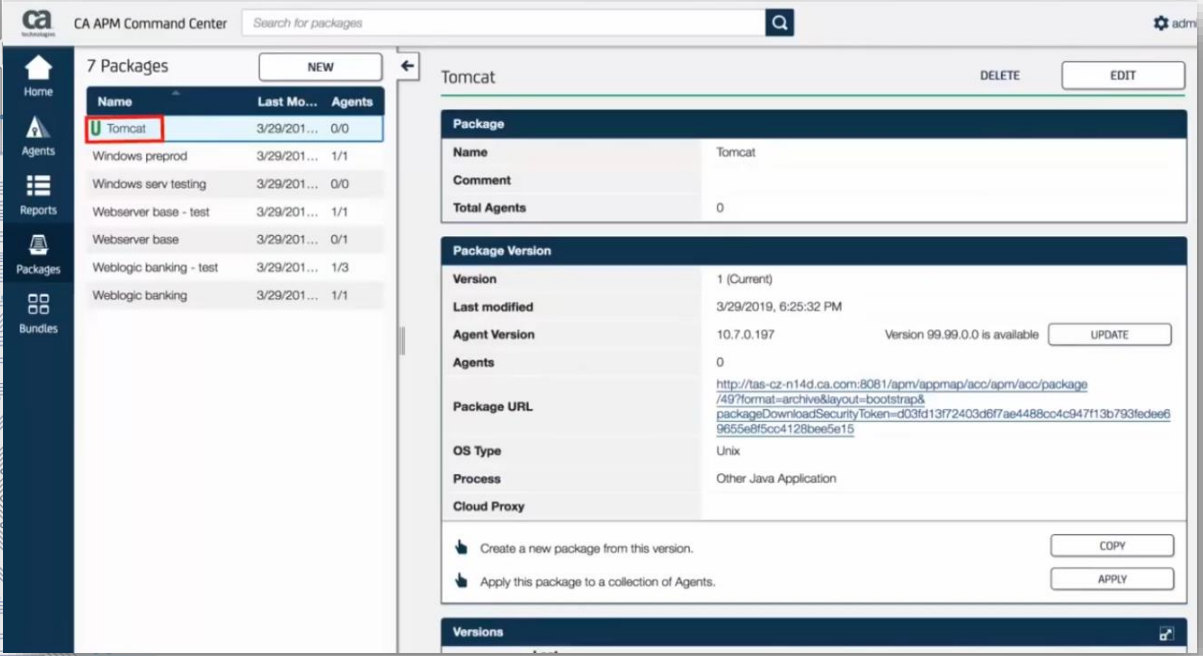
ca technologies CA APM Command Center

Search for packages

adm

Home

Agents

Reports

Packages

Bundles

7 Packages

NEW

| Name | Last Mo... | Agents |
|---|---|---|
| Tomcat | 3/29/201... | 0/0 |
| Windows preprod | 3/29/201... | 1/1 |
| Windows serv testing | 3/29/201... | 0/0 |
| Webserver base - test | 3/29/201... | 1/1 |
| Webserver base | 3/29/201... | 0/1 |
| Weblogic banking - test | 3/29/201... | 1/3 |
| Weblogic banking | 3/29/201... | 1/1 |

Tomcat

DELETE

EDIT

Package

| Name | Tomcat |
|---|---|
| Comment | |
| Total Agents | 0 |

Package Version

| Version | 1 (Current) |
|---|---|
| Last modified | 3/29/2019, 6:25:32 PM |
| Agent Version | 10.7.0.197 Version 99.99.0.0 is available UPDATE |
| Agents | 0 |
| Package URL | http://tas-cz-n14d.ca.com:8081/apm/appmap/acc/apm/acc/package/49?format=archive&layout=bootstrap&packageDownloadSecurityToken=d03fd13f72403d6f7ae4488cc4c947f13b793fedee69655e8f5cc4128bee5e15 |
| OS Type | Unix |
| Process | Other Java Application |
| Cloud Proxy | |

Create a new package from this version.

COPY

Apply this package to a collection of Agents.

APPLY

Versions